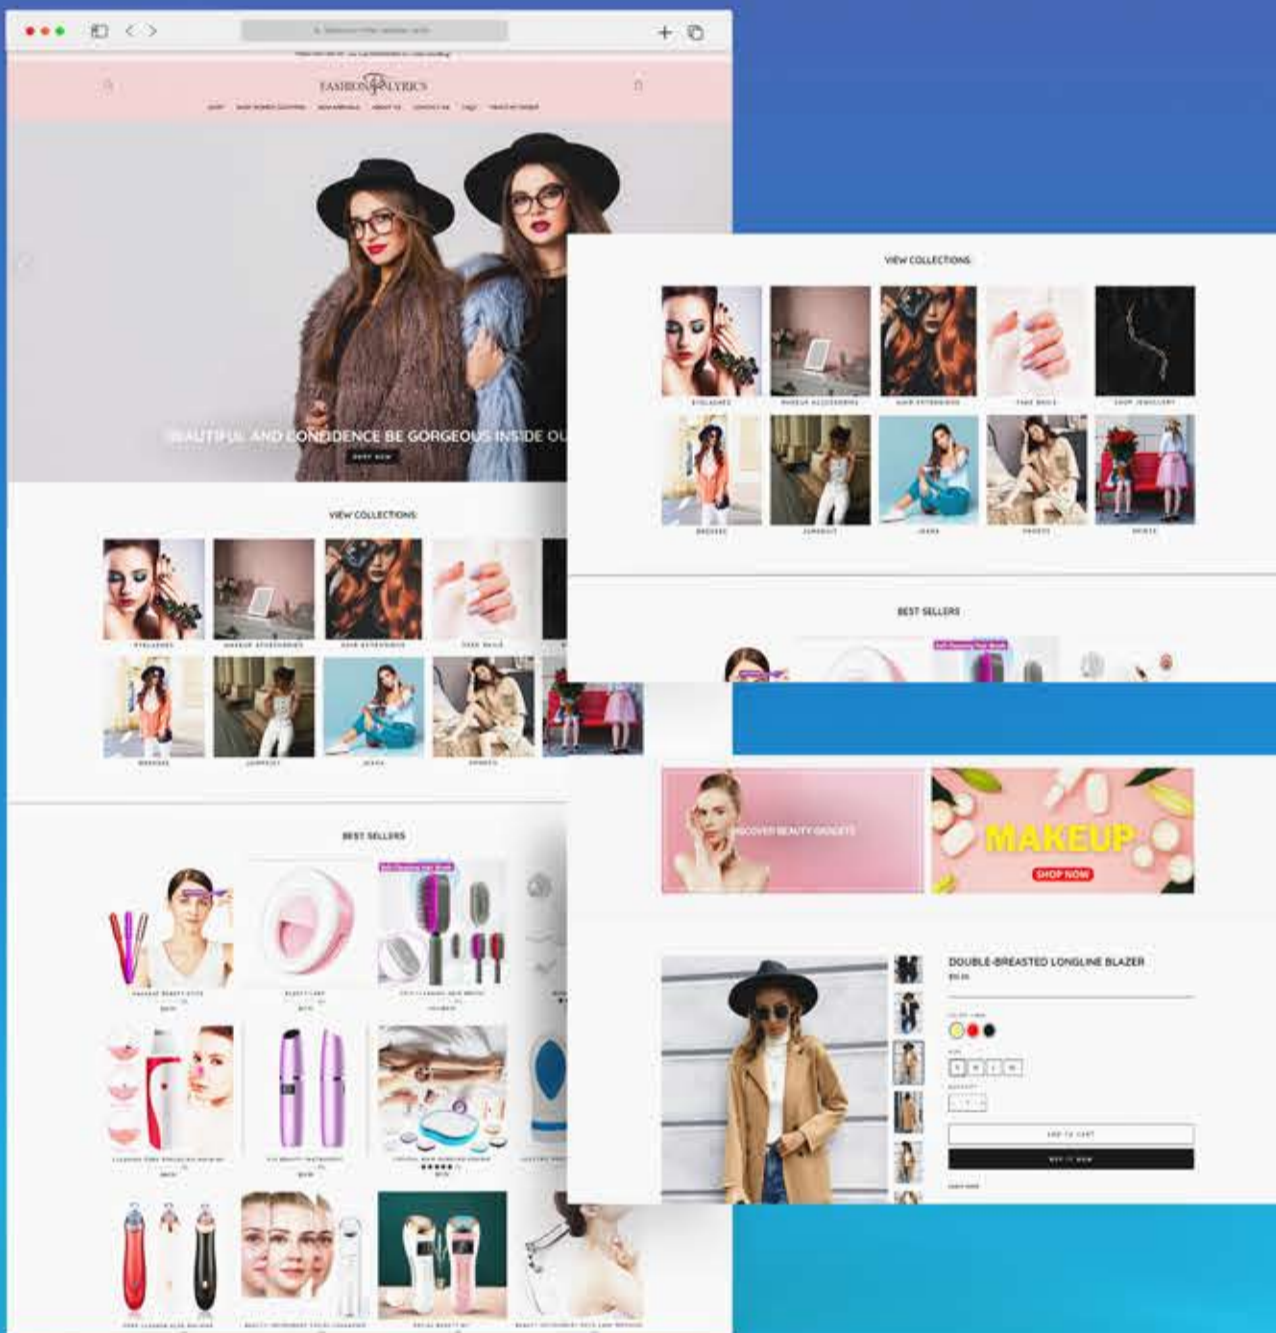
FASHION LYRICS

BEAUTIFUL AND CONFIDENCE BE GORGEOUS INSIDE OU

SHOP NOW

VIEW COLLECTIONS

EYELASHES

MAKEUP ACCESSORIES

HAIR EXTENSIONS

FAKE NAILS

BRIDGES

JUMPSUIT

JEANS

BEST SELLERS

VIEW COLLECTIONS

EYELASHES

MAKEUP ACCESSORIES

HAIR EXTENSIONS

FAKE NAILS

SHOP JEWELLERY

JUMPSUIT

JEANS

BEST SELLERS

DISCOVER BEAUTY GADGETS

MAKEUP

SHOP NOW

DOUBLE-BREASTED LONGLINE BLAZER